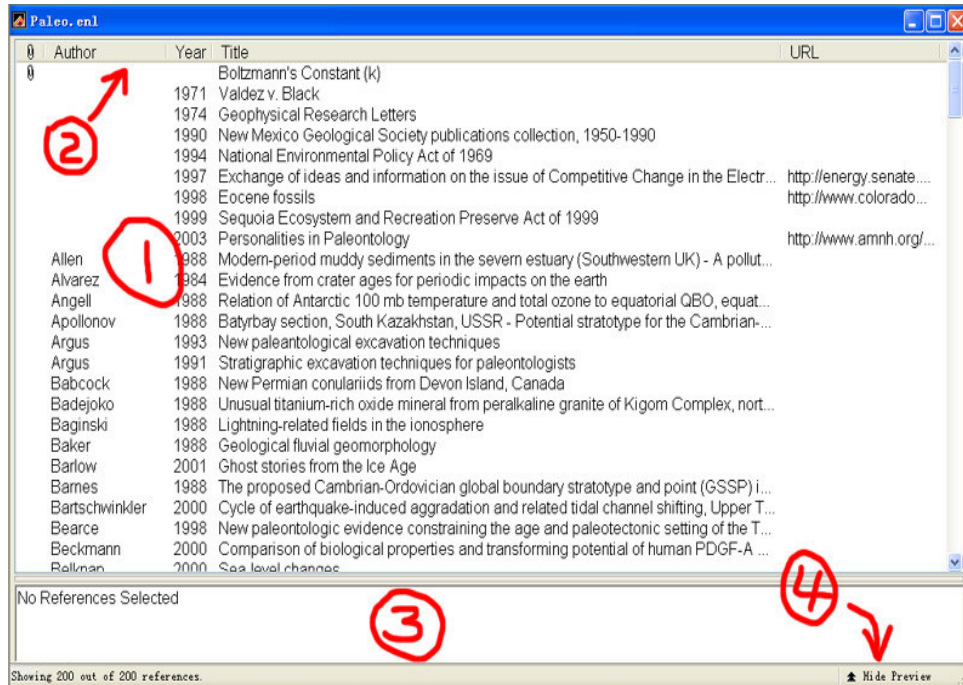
Paleo.enl

| | Author | Year | Title | URL |
|---|---|---|---|---|
| | | | Boltzmann's Constant (k) | |
| | | 1971 | Valdez v. Black | |
| | | 1974 | Geophysical Research Letters | |
| | | 1990 | New Mexico Geological Society publications collection, 1950-1990 | |
| | | 1994 | National Environmental Policy Act of 1969 | |
| | | 1997 | Exchange of ideas and information on the issue of Competitive Change in the Electr... | http://energy.senate.... |
| | | 1998 | Eocene fossils | http://www.colorado... |
| | | 1999 | Sequoia Ecosystem and Recreation Preserve Act of 1999 | |
| | | 2003 | Personalities in Paleontology | http://www.amnh.org/... |
| | Allen | 1988 | Modern-period muddy sediments in the severn estuary (Southwestern UK) - A pollut... | |
| | Alvarez | 1984 | Evidence from crater ages for periodic impacts on the earth | |
| | Angell | 1988 | Relation of Antarctic 100 mb temperature and total ozone to equatorial QBO, equat... | |
| | Apollonov | 1988 | Batyrbay section, South Kazakhstan, USSR - Potential stratotype for the Cambrian-... | |
| | Argus | 1993 | New paleantological excavation techniques | |
| | Argus | 1991 | Stratigraphic excavation techniques for paleontologists | |
| | Babcock | 1988 | New Permian conulariids from Devon Island, Canada | |
| | Badejoko | 1988 | Unusual titanium-rich oxide mineral from peralkaline granite of Kigom Complex, nort... | |
| | Baginski | 1988 | Lightning-related fields in the ionosphere | |
| | Baker | 1988 | Geological fluvial geomorphology | |
| | Barlow | 2001 | Ghost stories from the Ice Age | |
| | Barnes | 1988 | The proposed Cambrian-Ordovician global boundary stratotype and point (GSSP) i... | |
| | Bartschwinkler | 2000 | Cycle of earthquake-induced aggradation and related tidal channel shifting, Upper T... | |
| | Bearce | 1998 | New paleontologic evidence constraining the age and paleotectonic setting of the T... | |
| | Beckmann | 2000 | Comparison of biological properties and transforming potential of human PDGF-A ... | |
| | Belknap | 2000 | Sea level changes | |

2

1

No References Selected

3

4

Showing 200 out of 200 references.

Hide Preview